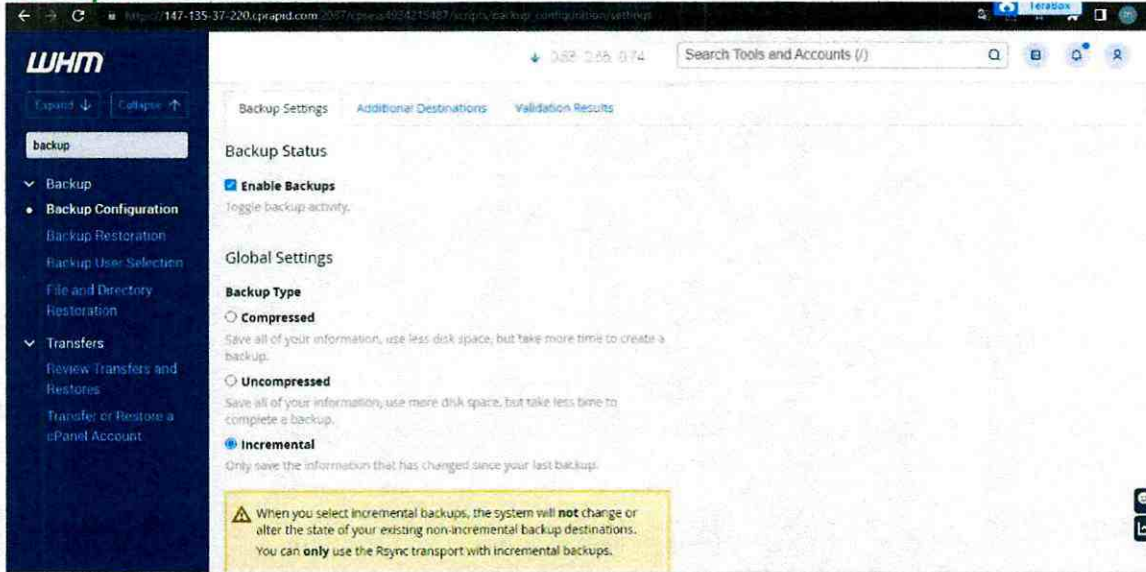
https://147-135-37-220.cprapid.com:2087/cpsess4934215487/scripts/backup_configuration/settings

TeraBox

WHM

0.88 0.66 0.74

Search Tools and Accounts (/)

Expand

Collapse

backup

Backup

Backup Configuration

Backup Restoration

Backup User Selection

File and Directory Restoration

Transfers

Review Transfers and Restores

Transfer or Restore a cPanel Account

Backup Settings

Additional Destinations

Validation Results

Backup Status

Enable Backups

Toggle backup activity.

Global Settings

Backup Type

Compressed

Save all of your information, use less disk space, but take more time to create a backup.

Uncompressed

Save all of your information, use more disk space, but take less time to complete a backup.

Incremental

Only save the information that has changed since your last backup.

When you select incremental backups, the system will **not** change or alter the state of your existing non-incremental backup destinations.

You can **only** use the Rsync transport with incremental backups.